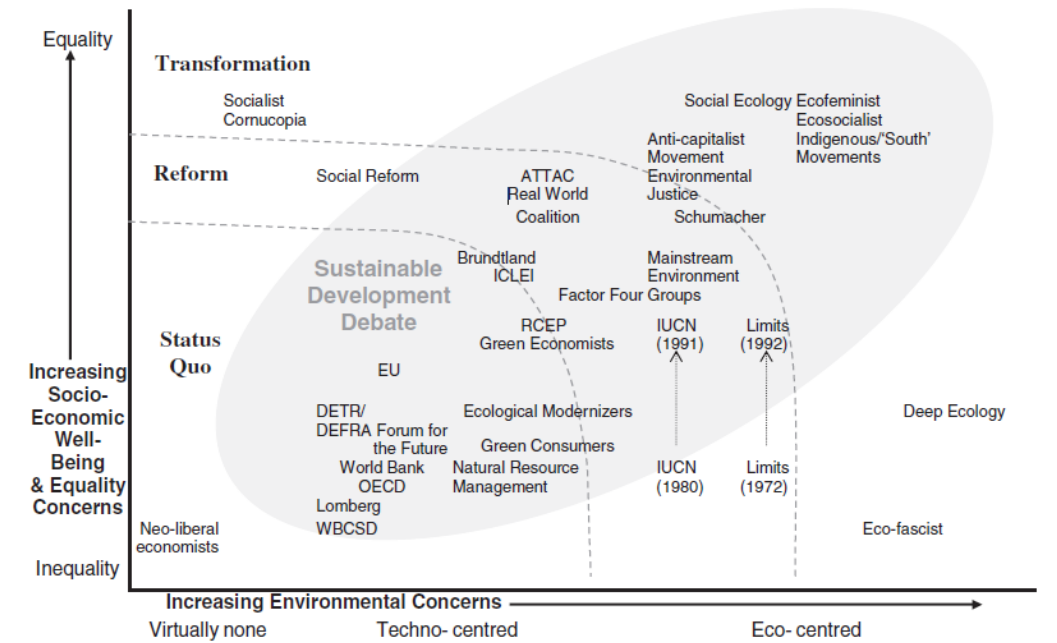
Equality

Transformation

Socialist Cornucopia

Social Ecology Ecofeminist Ecosocialist Indigenous/'South' Movements

Anti-capitalist Movement Environmental Justice

Reform

Social Reform

ATTAC Real World Coalition

Schumacher

Sustainable Development Debate

Brundtland ICLEI

Mainstream Environment Groups

Factor Four

Status Quo

RCEP Green Economists

IUCN (1991)

Limits (1992)

EU

DETR/ DEFRA Forum for the Future

Ecological Modernizers

Deep Ecology

Green Consumers

World Bank OECD

Natural Resource Management

IUCN (1980)

Limits (1972)

Lomberg WBCSD

Neo-liberal economists

Eco-fascist

Increasing Socio-Economic Well-Being & Equality Concerns

Inequality

Increasing Environmental Concerns

Virtually none Techno- centred Eco- centred